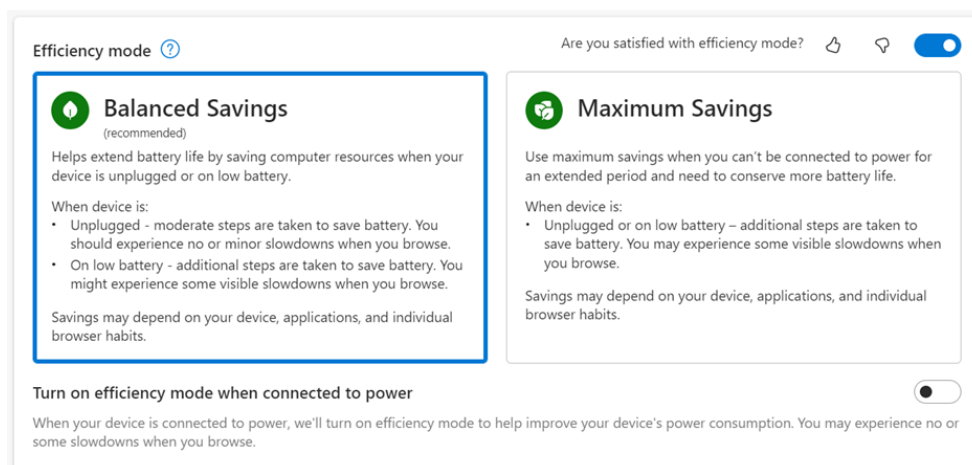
Efficiency mode ?

Are you satisfied with efficiency mode?

Balanced Savings
(recommended)

Helps extend battery life by saving computer resources when your device is unplugged or on low battery.

When device is:
• Unplugged - moderate steps are taken to save battery. You should experience no or minor slowdowns when you browse.
• On low battery - additional steps are taken to save battery. You might experience some visible slowdowns when you browse.

Savings may depend on your device, applications, and individual browser habits.

Maximum Savings

Use maximum savings when you can't be connected to power for an extended period and need to conserve more battery life.

When device is:
• Unplugged or on low battery – additional steps are taken to save battery. You may experience some visible slowdowns when you browse.

Savings may depend on your device, applications, and individual browser habits.

Turn on efficiency mode when connected to power

When your device is connected to power, we'll turn on efficiency mode to help improve your device's power consumption. You may experience no or some slowdowns when you browse.